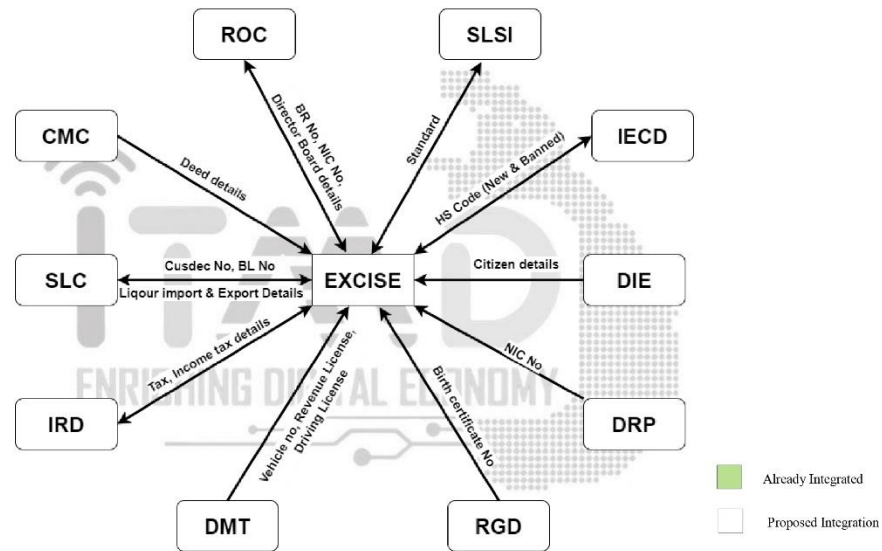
ROC

SLSI

CMC

IECD

BR No, NIC No, Director Board details

Standard

Deed details

HS Code (New & Banned)

SLC

Cusdec No, BL No

Liqour import & Export Details

EXCISE

Citizen details

DIE

Tax, Income tax details

NIC No

ENRICHING DIGITAL ECONOMY

IRD

Vehicle no, Revenue License, Driving License

Birth certificate No

DRP

DMT

RGD

Already Integrated

Proposed Integration